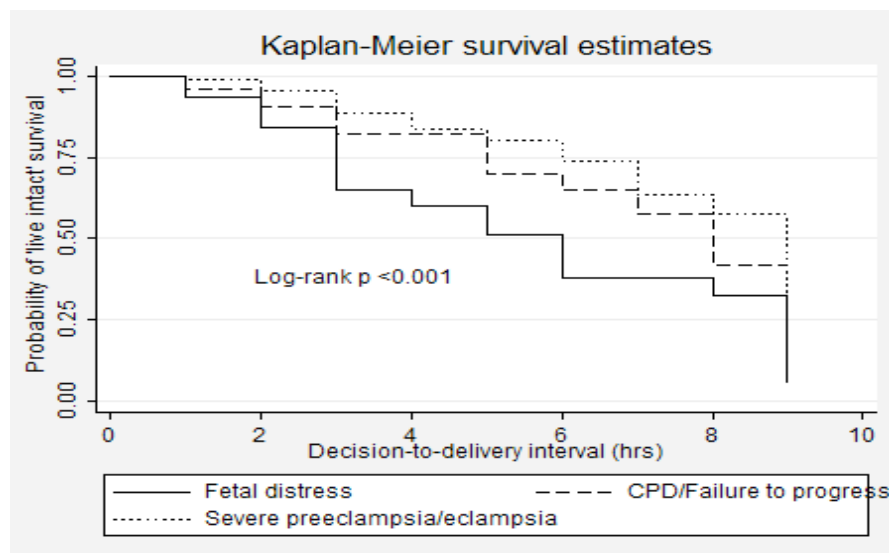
Kaplan-Meier survival estimates

Probability of 'live intact' survival

1.00

0.75

0.50

0.25

0.00

Log-rank p <0.001

0

2

4

6

8

10

Decision-to-delivery interval (hrs)

Fetal distress

CPD/Failure to progress

Severe preeclampsia/eclampsia